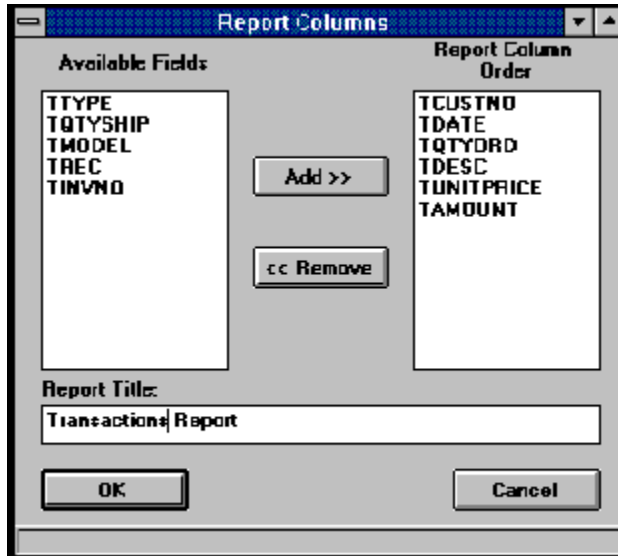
Report Columns

Available Fields

TTYPE
TQTYSHIP
TMODEL
TREC
TINVNO

Add >>

<< Remove

Report Column Order

TCUSTNO
TDATE
TQTYORD
TDESC
TUNITPRICE
TAMOUNT

Report Title:

Transactions Report

OK

Cancel